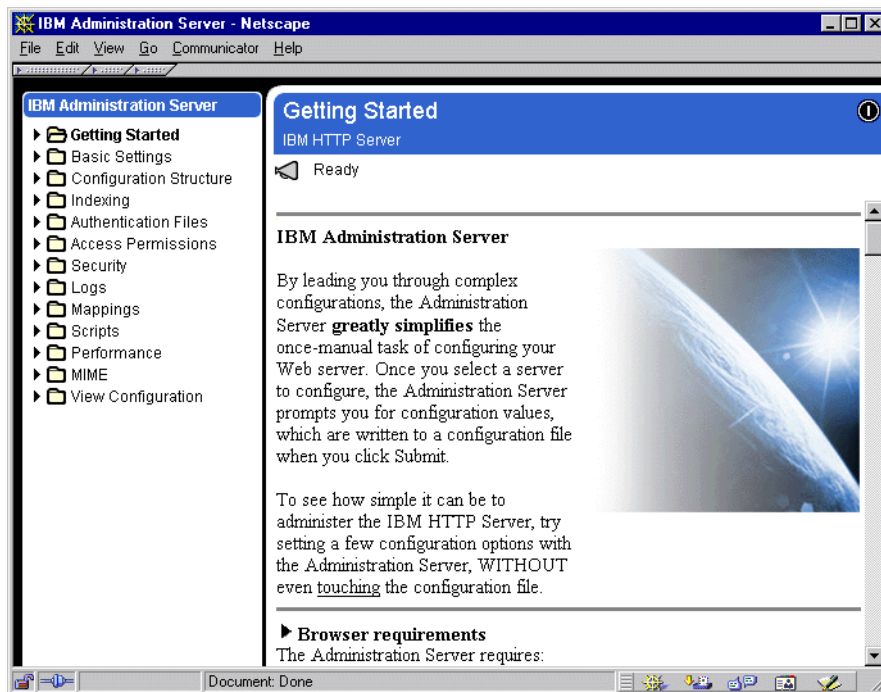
IBM Administration Server - Netscape

File Edit View Go Communicator Help

IBM Administration Server

Getting Started
Basic Settings
Configuration Structure
Indexing
Authentication Files
Access Permissions
Security
Logs
Mappings
Scripts
Performance
MIME
View Configuration

Getting Started

IBM HTTP Server

Ready

IBM Administration Server

By leading you through complex configurations, the Administration Server **greatly simplifies** the once-manual task of configuring your Web server. Once you select a server to configure, the Administration Server prompts you for configuration values, which are written to a configuration file when you click Submit.

To see how simple it can be to administer the IBM HTTP Server, try setting a few configuration options with the Administration Server, WITHOUT even touching the configuration file.

Browser requirements

The Administration Server requires:

Document: Done